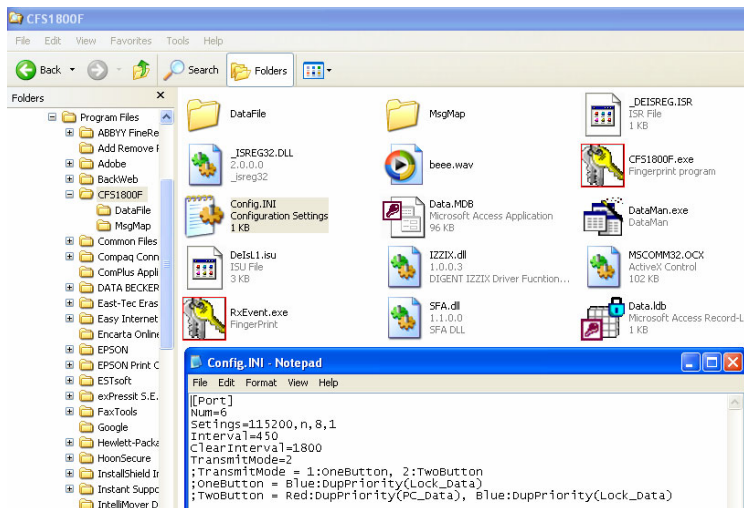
CFS1800F

File Edit View Favorites Tools Help

Back Search Folders

Folders ×

Program Files
ABBYY FineRe
Add Remove F
Adobe
BackWeb
CFS1800F
DataFile
MsgMap
Common Files
Compaq Conn
ComPlus Appli
DATA BECKER
East-Tec Eras
Easy Internet
Encarta Online
EPSON
EPSON Print C
ESTsoft
exPressit S.E.
FaxTools
Google
Hewlett-Packa
HoonSecure
InstallShield Ir
Instant Suppc
IntelliMover D

DataFile

MsgMap

_DEISREG.ISR
ISR File
1 KB

_ISREG32.DLL
2.0.0.0
_isreg32

beee.wav

CFS1800F.exe
Fingerprint program

Config.INI
Configuration Settings
1 KB

Data.MDB
Microsoft Access Application
96 KB

DataMan.exe
DataMan

DeIsL1.isu
ISU File
3 KB

IZZIX.dll
1.0.0.3
DIGENT IZZIX Driver Fucntion...

MSCOMM32.OCX
ActiveX Control
102 KB

RxEvent.exe
FingerPrint

SFA.dll
1.1.0.0
SFA DLL

Data.ldb
Microsoft Access Record-L
1 KB

Config.INI - Notepad

File Edit Format View Help

[Port]
Num=6
Setings=115200,n,8,1
Interval=450
ClearInterval=1800
TransmitMode=2
;TransmitMode = 1:OneButton, 2:TwoButton
;OneButton = Blue:DupPriority(Lock_Data)
;TwoButton = Red:DupPriority(PC_Data), Blue:DupPriority(Lock_Data)